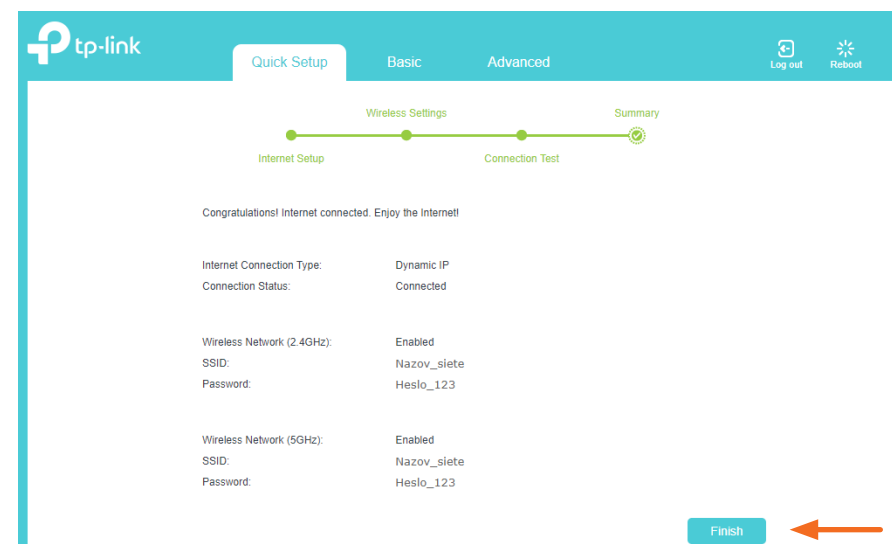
tp-link

Quick Setup Basic Advanced

Log out Reboot

Wireless Settings Summary

Internet Setup Connection Test

Congratulations! Internet connected. Enjoy the Internet!

| | |
|---|---|
| Internet Connection Type: | Dynamic IP |
| Connection Status: | Connected |

| | |
|---|---|
| Wireless Network (2.4GHz): | Enabled |
| SSID: | Nazov_siete |
| Password: | Heslo_123 |

| | |
|---|---|
| Wireless Network (5GHz): | Enabled |
| SSID: | Nazov_siete |
| Password: | Heslo_123 |

Finish